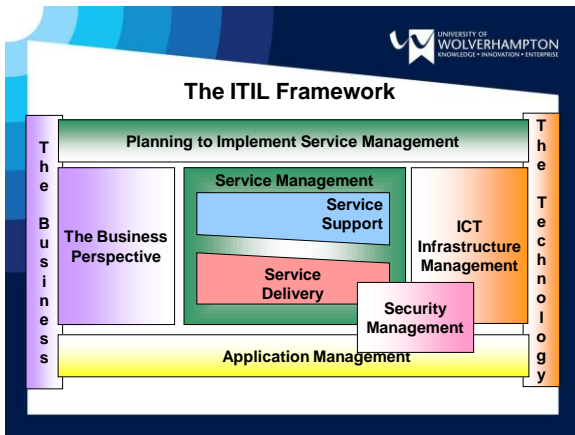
UNIVERSITY OF WOLVERHAMPTON
KNOWLEDGE • INNOVATION • ENTERPRISE

The ITIL Framework

The Business

Planning to Implement Service Management

The Business Perspective

Service Management

Service Support

Service Delivery

ICT Infrastructure Management

Security Management

Application Management

The Technology